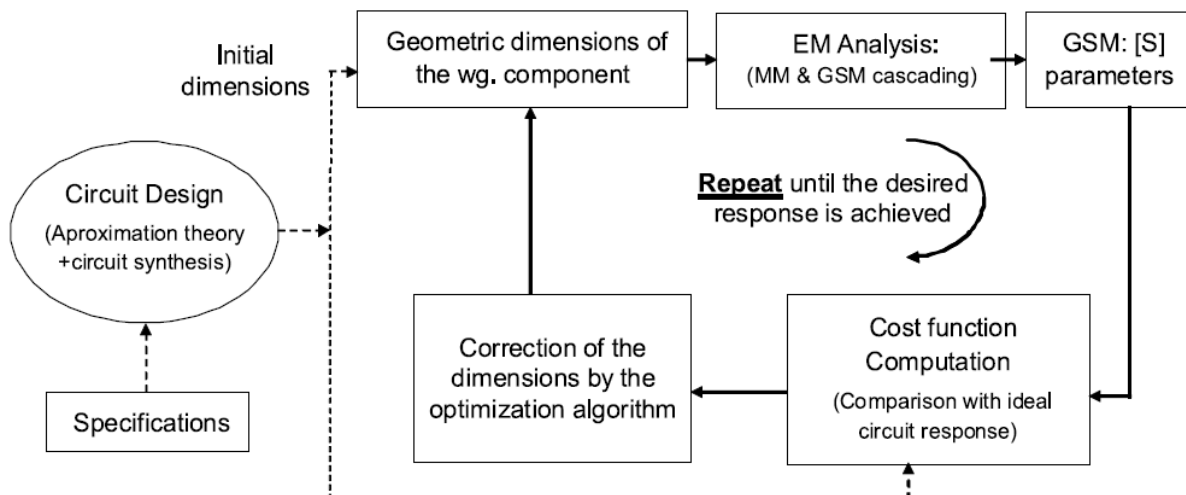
Initial dimensions

Geometric dimensions of the wg. component

EM Analysis: (MM & GSM cascading)

GSM: [S] parameters

Repeat until the desired response is achieved

Circuit Design (Aproximation theory +circuit synthesis)

Specifications

Correction of the dimensions by the optimization algorithm

Cost function Computation (Comparison with ideal circuit response)